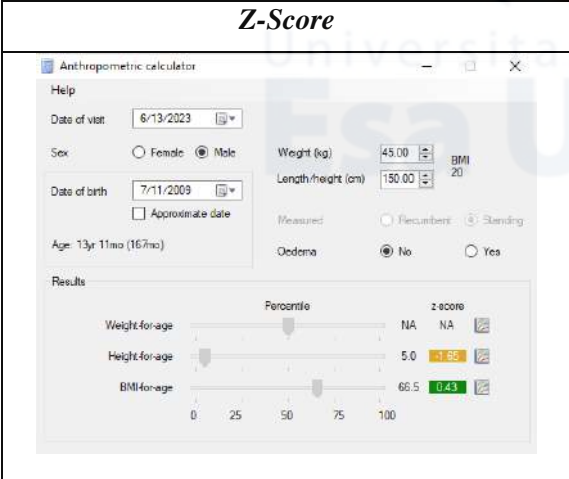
Z-Score

Universitas Esa U

Anthropometric calculator

Help

Date of visit 6/13/2023

Sex ○ Female ◉ Male

Weight (kg) 45.00

BMI 20

Length/height (cm) 150.00

Date of birth 7/11/2009

☐ Approximate date

Measured ○ Recumbent ◉ Standing

Age: 13yr 11mo (167mo)

Oedema ◉ No ○ Yes

Results

Percentile

z-score

Weight-for-age NA NA

Height-for-age 5.0 -1.65

BMI-for-age 66.5 0.43

0 25 50 75 100